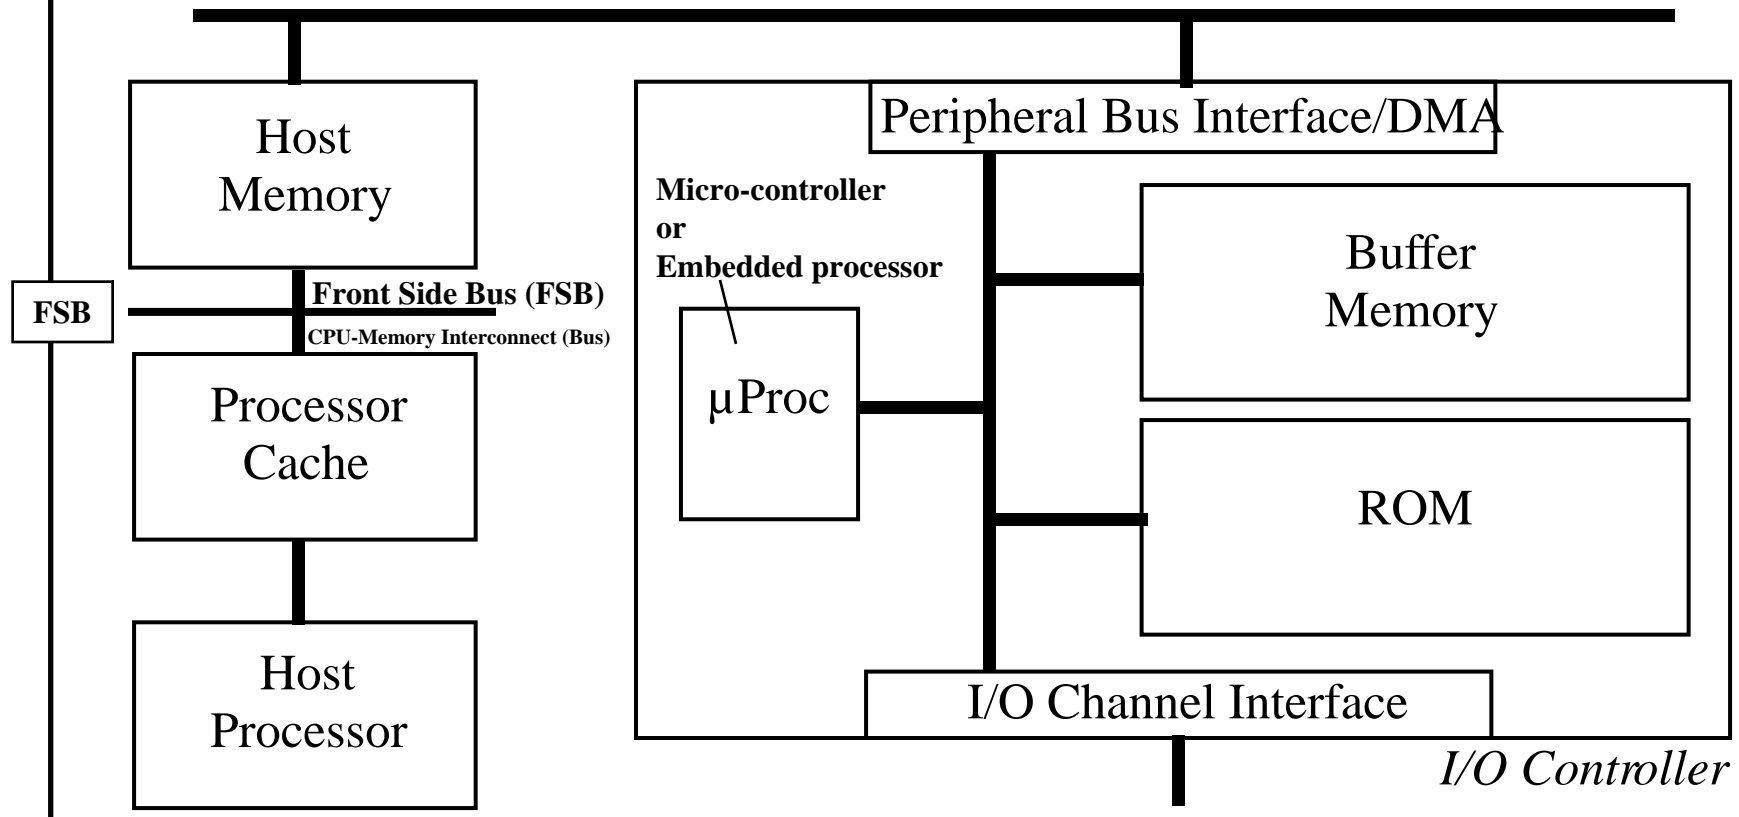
Host Memory

FSB

Front Side Bus (FSB)

CPU-Memory Interconnect (Bus)

Processor Cache

Host Processor

Peripheral Bus Interface/DMA

Micro-controller or Embedded processor

μProc

Buffer Memory

ROM

I/O Channel Interface

I/O Controller